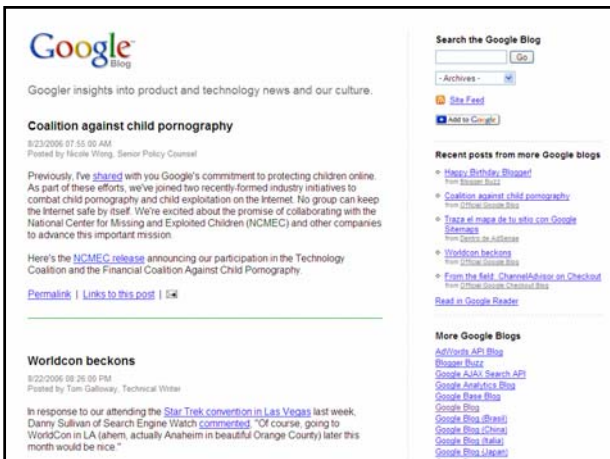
Google Blog

Googler insights into product and technology news and our culture.

Coalition against child pornography

8/23/2006 07:55:00 AM
Posted by Nicole Wong, Senior Policy Counsel

Previously, I've shared with you Google's commitment to protecting children online. As part of these efforts, we've joined two recently-formed industry initiatives to combat child pornography and child exploitation on the Internet. No group can keep the Internet safe by itself. We're excited about the promise of collaborating with the National Center for Missing and Exploited Children (NCMEC) and other companies to advance this important mission.

Here's the NCMEC release announcing our participation in the Technology Coalition and the Financial Coalition Against Child Pornography.

Permalink | Links to this post |

Worldcon beckons

8/22/2006 08:26:00 PM
Posted by Tom Galloway, Technical Writer

In response to our attending the Star Trek convention in Las Vegas last week, Danny Sullivan of Search Engine Watch commented, "Of course, going to WorldCon in LA (ahem, actually Anaheim in beautiful Orange County) later this month would be nice."

Search the Google Blog

Go

- Archives -

Site Feed

Add to Google

Recent posts from more Google blogs

Happy Birthday Blogger!
from Blogger Buzz

Coalition against child pornography
from Official Google Blog

Traza el mapa de tu sitio con Google Sitemaps
from Dentro de AdSense

Worldcon beckons
from Official Google Blog

From the field: ChannelAdvisor on Checkout
from Official Google Checkout Blog

Read in Google Reader

More Google Blogs

AdWords API Blog
Blogger Buzz
Google AJAX Search API
Google Analytics Blog
Google Base Blog
Google Blog
Google Blog (Brasil)
Google Blog (China)
Google Blog (Italia)
Google Blog (Japan)